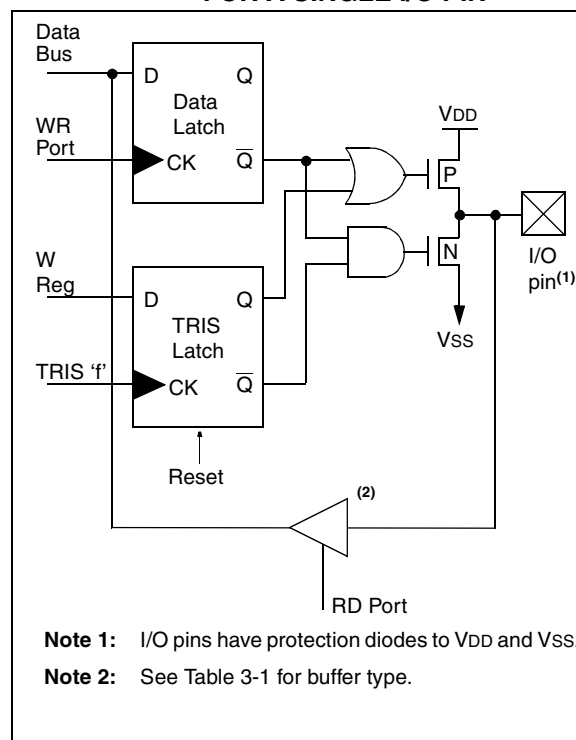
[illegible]

Data Bus

D

Q

Data Latch

WR Port

CK

$\overline{Q}$

VDD

P

N

W Reg

D

Q

TRIS Latch

TRIS 'f'

CK

$\overline{Q}$

VSS

I/O pin$^{(1)}$

Reset

(2)

RD Port

Note 1: I/O pins have protection diodes to VDD and VSS.

Note 2: See Table 3-1 for buffer type.